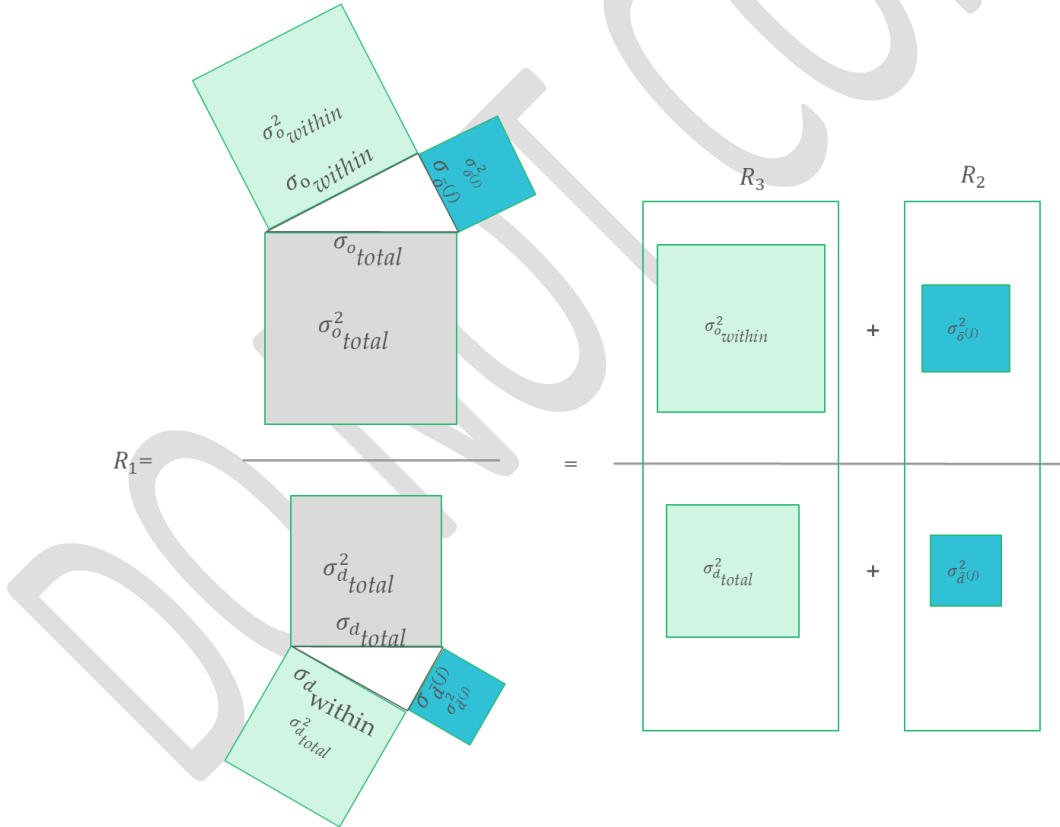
$\sigma^2_{o_{within}}$

$\sigma_{o_{within}}$

$\sigma^2_{\bar{o}(j)}$

$\sigma_{\bar{o}(j)}$

$\sigma_{o_{total}}$

$\sigma^2_{o_{total}}$

$R_3$

$R_2$

$\sigma^2_{o_{within}}$

+

$\sigma^2_{\bar{o}(j)}$

$R_1=$

=

$\sigma^2_{d_{total}}$

$\sigma_{d_{total}}$

$\sigma^2_{d_{total}}$

+

$\sigma^2_{\bar{d}(j)}$

$\sigma_{d_{within}}$

$\sigma^2_{d_{total}}$

$\sigma_{\bar{d}(j)}$

$\sigma^2_{\bar{d}(j)}$

DO NOT COPY